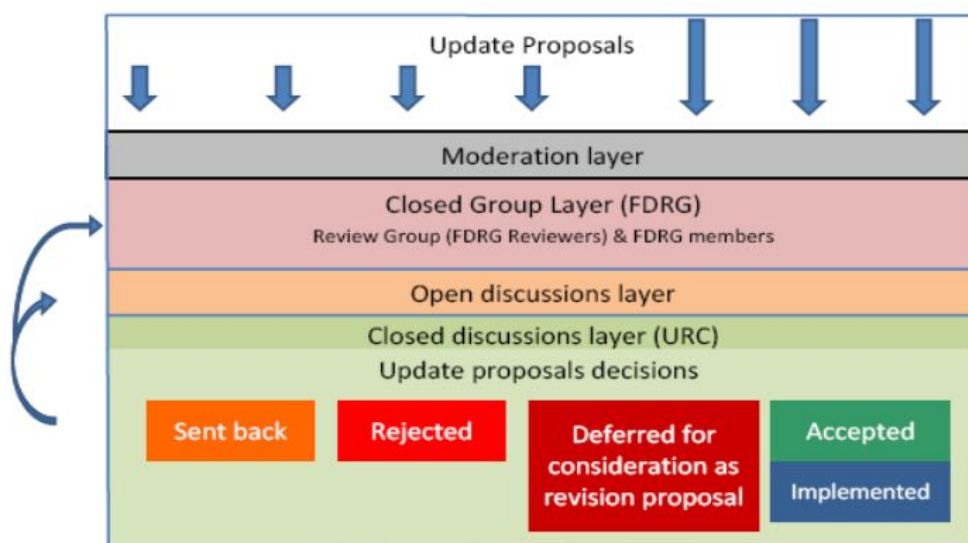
Update Proposals

Moderation layer

Closed Group Layer (FDRG)
Review Group (FDRG Reviewers) & FDRG members

Open discussions layer

Closed discussions layer (URC)

Update proposals decisions

Sent back

Rejected

Deferred for consideration as revision proposal

Accepted

Implemented